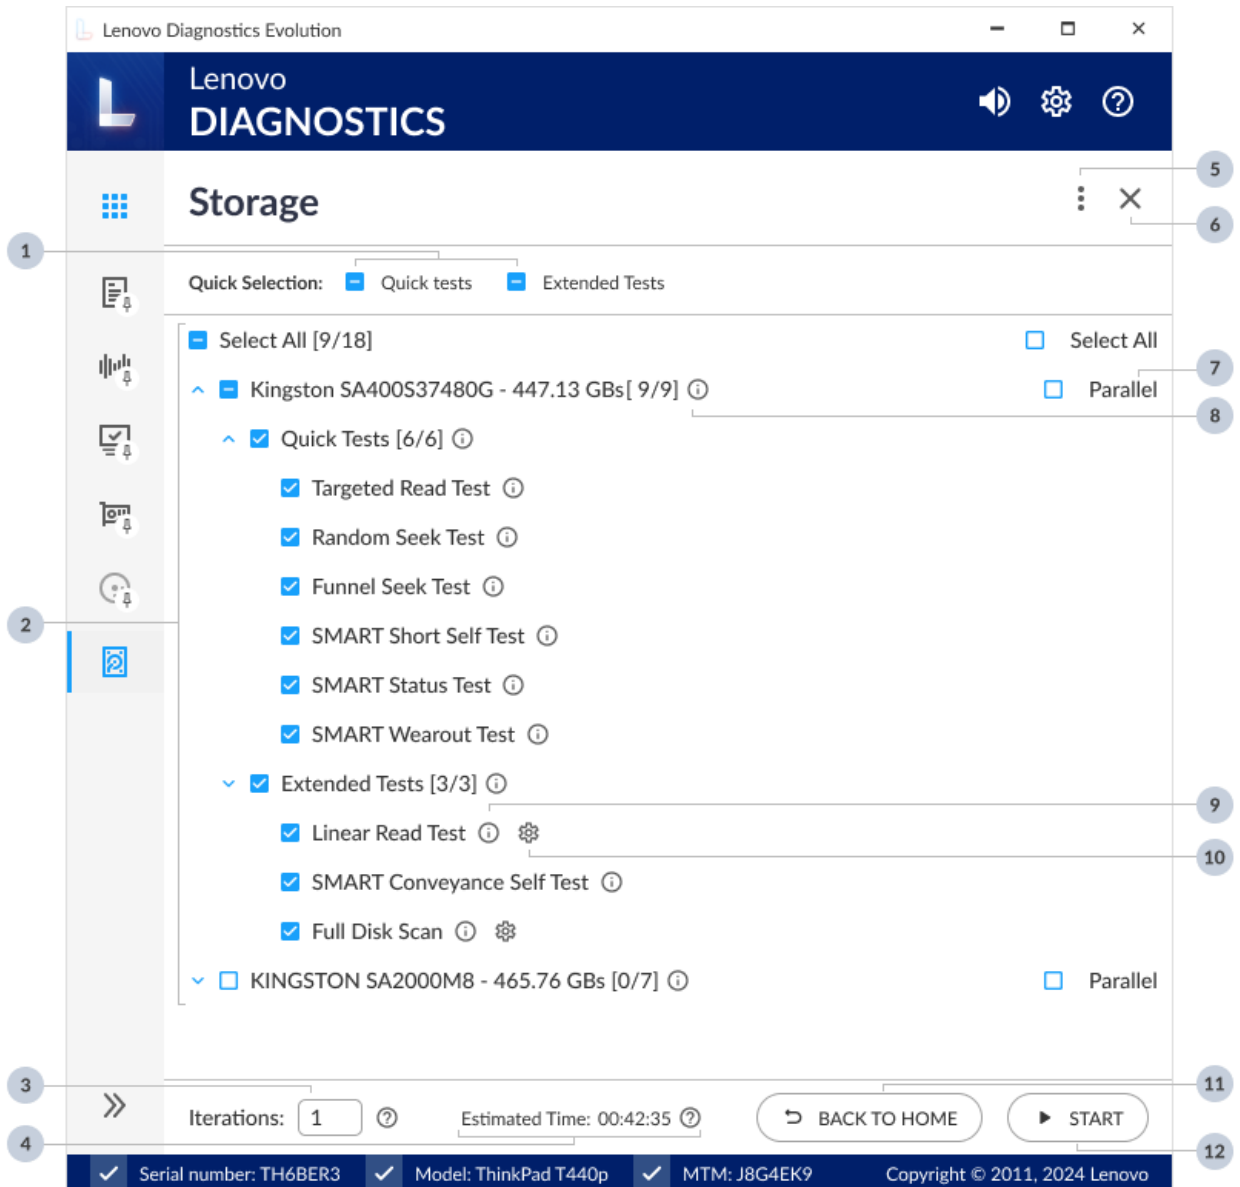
Lenovo Diagnostics Evolution

Lenovo
DIAGNOSTICS

Storage

5
6
1

Quick Selection: Quick tests Extended Tests

Select All [9/18]
Select All
7
Kingston SA400S37480G - 447.13 GBs[ 9/9]
Parallel
8
Quick Tests [6/6]
Targeted Read Test
Random Seek Test
Funnel Seek Test
2
SMART Short Self Test
SMART Status Test
SMART Wearout Test
Extended Tests [3/3]
9
Linear Read Test
10
SMART Conveyance Self Test
Full Disk Scan
KINGSTON SA2000M8 - 465.76 GBs [0/7]
Parallel

3
11
Iterations: 1
Estimated Time: 00:42:35
BACK TO HOME
START
4
12

Serial number: TH6BER3 Model: ThinkPad T440p MTM: J8G4EK9 Copyright © 2011, 2024 Lenovo